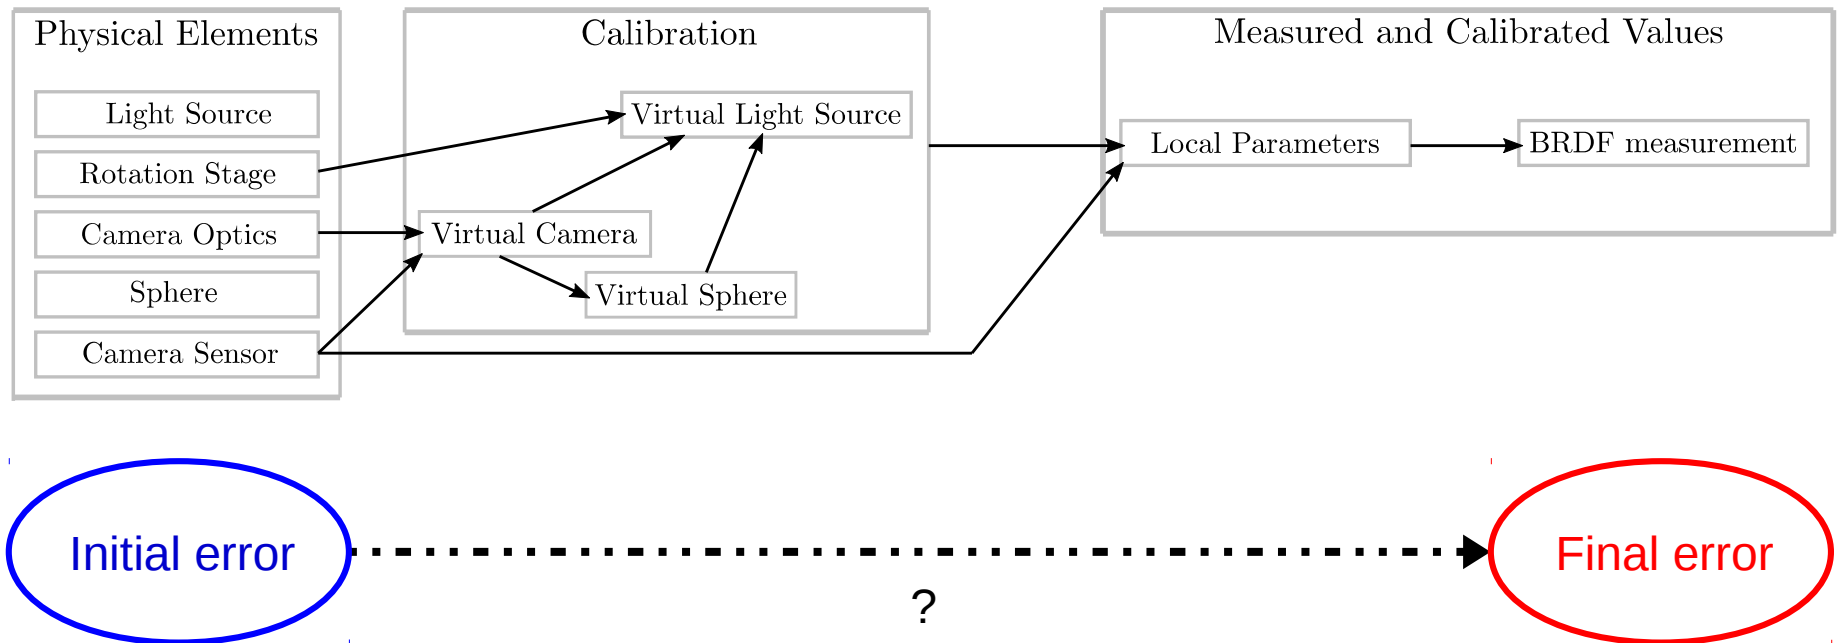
Physical Elements

Light Source

Rotation Stage

Camera Optics

Sphere

Camera Sensor

Calibration

Virtual Light Source

Virtual Camera

Virtual Sphere

Measured and Calibrated Values

Local Parameters

BRDF measurement

Initial error

Final error

?